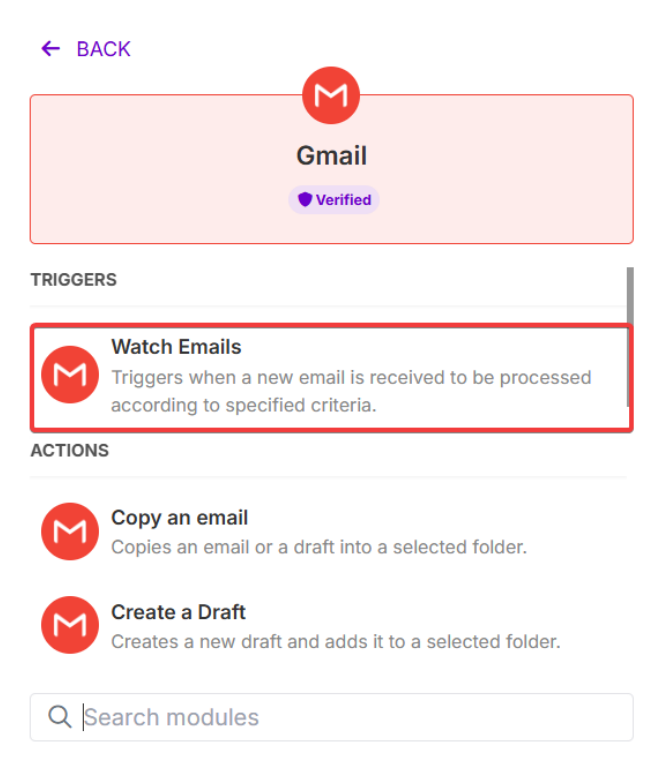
← BACK

Gmail

Verified

TRIGGERS

Watch Emails
Triggers when a new email is received to be processed according to specified criteria.

ACTIONS

Copy an email
Copies an email or a draft into a selected folder.

Create a Draft
Creates a new draft and adds it to a selected folder.

Search modules